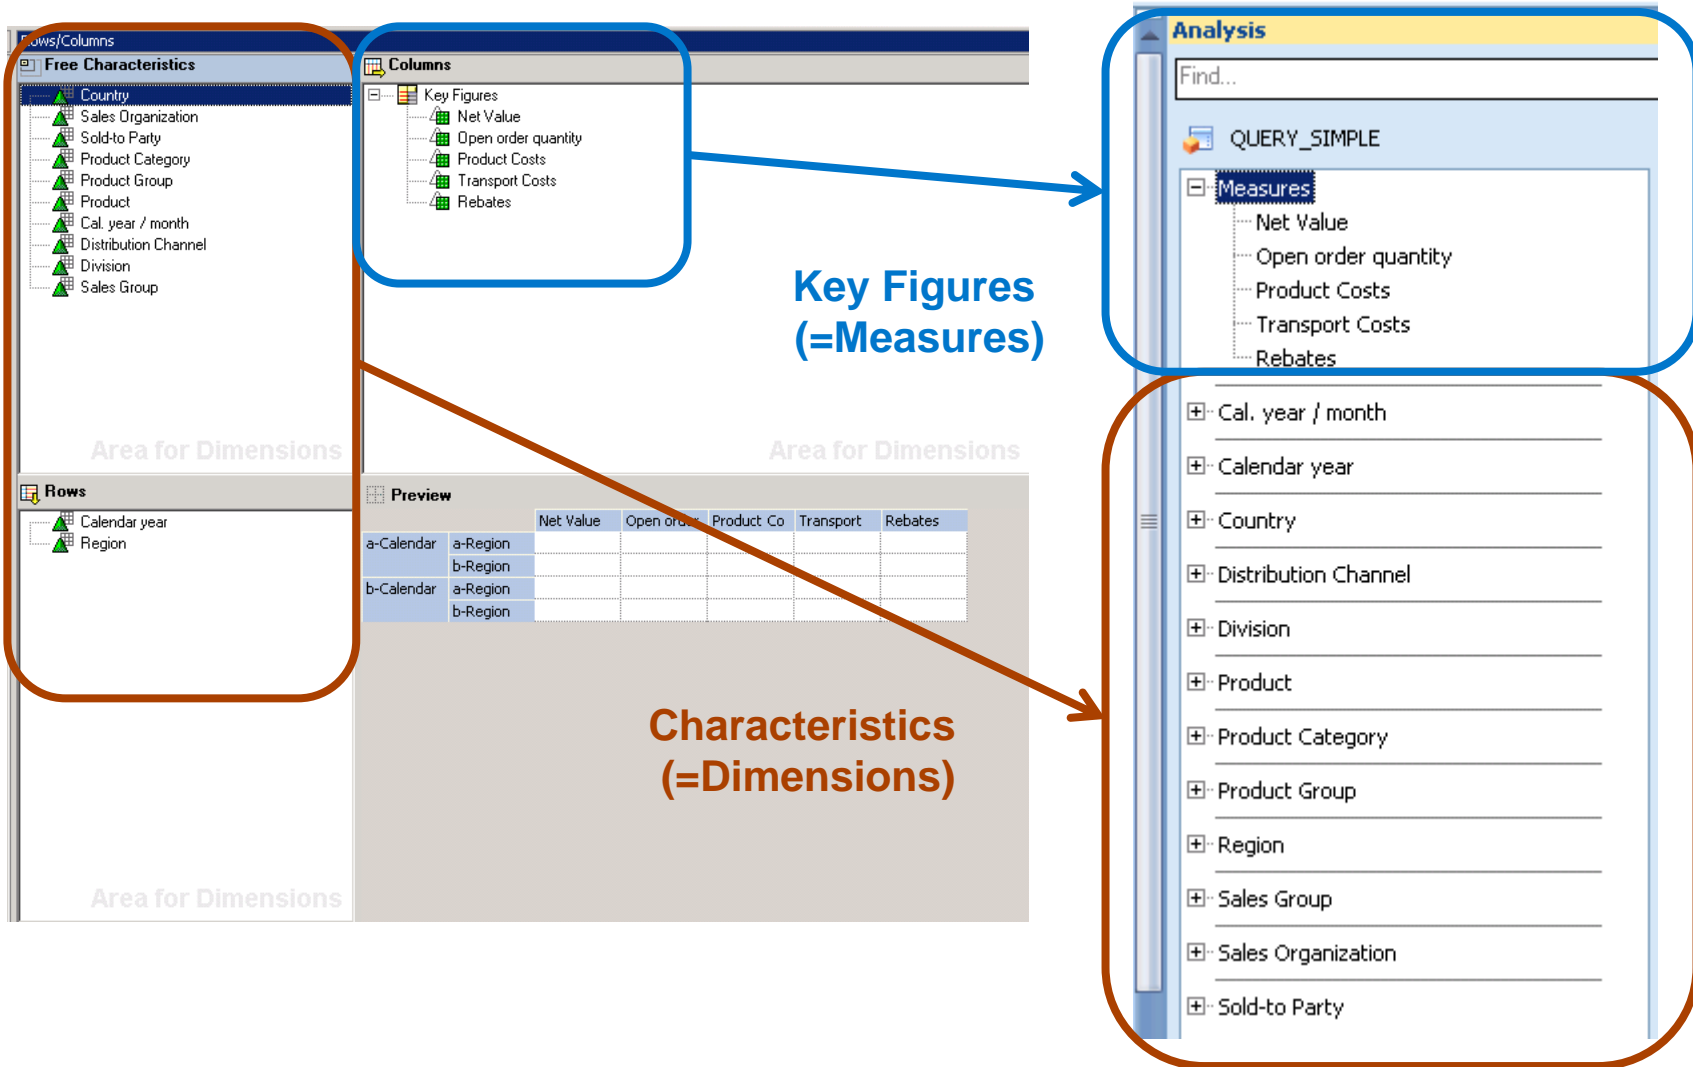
Rows/Columns

Free Characteristics

Country
Sales Organization
Sold-to Party
Product Category
Product Group
Product
Cal. year / month
Distribution Channel
Division
Sales Group

Area for Dimensions

Columns

Key Figures
Net Value
Open order quantity
Product Costs
Transport Costs
Rebates

Area for Dimensions

Rows

Calendar year
Region

Area for Dimensions

Preview

| | | Net Value | Open order | Product Co | Transport | Rebates |
|---|---|---|---|---|---|---|
| a-Calendar | a-Region | | | | | |
| | b-Region | | | | | |
| b-Calendar | a-Region | | | | | |
| | b-Region | | | | | |

Key Figures
(=Measures)

Characteristics
(=Dimensions)

Analysis

Find...

QUERY_SIMPLE

Measures
Net Value
Open order quantity
Product Costs
Transport Costs
Rebates

Cal. year / month
Calendar year
Country
Distribution Channel
Division
Product
Product Category
Product Group
Region
Sales Group
Sales Organization
Sold-to Party